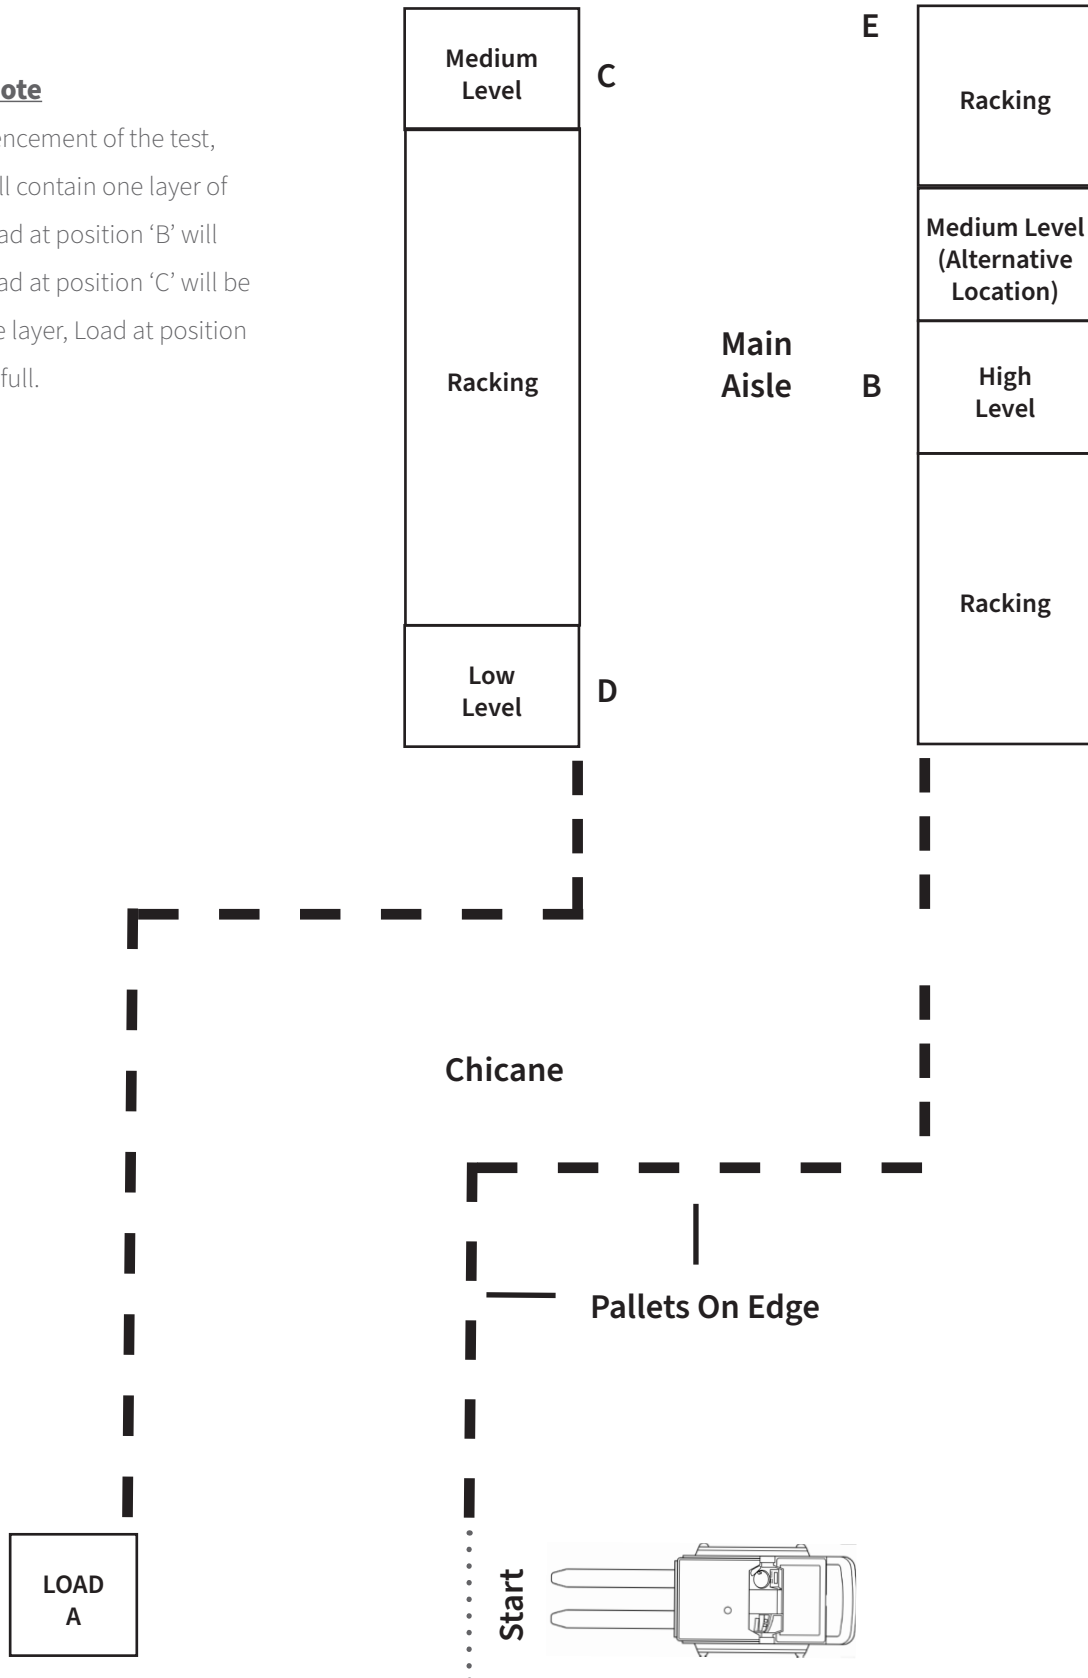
ote

ncement of the test, ll contain one layer of ad at position 'B' will ad at position 'C' will be e layer, Load at position full.

Medium Level

C

E

Racking

Medium Level (Alternative Location)

Racking

Main Aisle

B

High Level

Racking

Low Level

D

Chicane

Pallets On Edge

LOAD A

Start